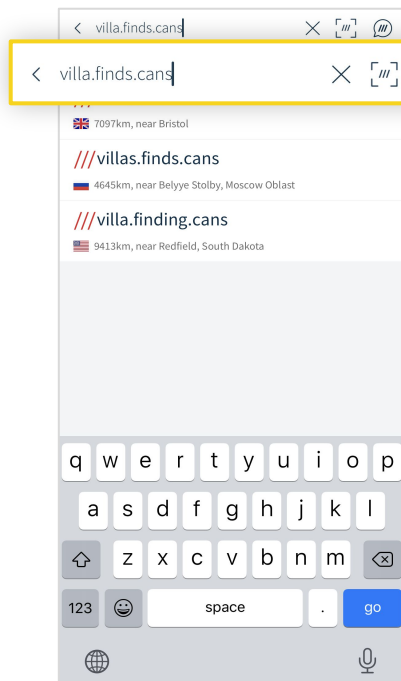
villa.finds.cans

villa.finds.cans

7097km, near Bristol

///villas.finds.cans

4645km, near Belyye Stolby, Moscow Oblast

///villa.finding.cans

9413km, near Redfield, South Dakota

q w e r t y u i o p
a s d f g h j k l
z x c v b n m
123
space
.
go